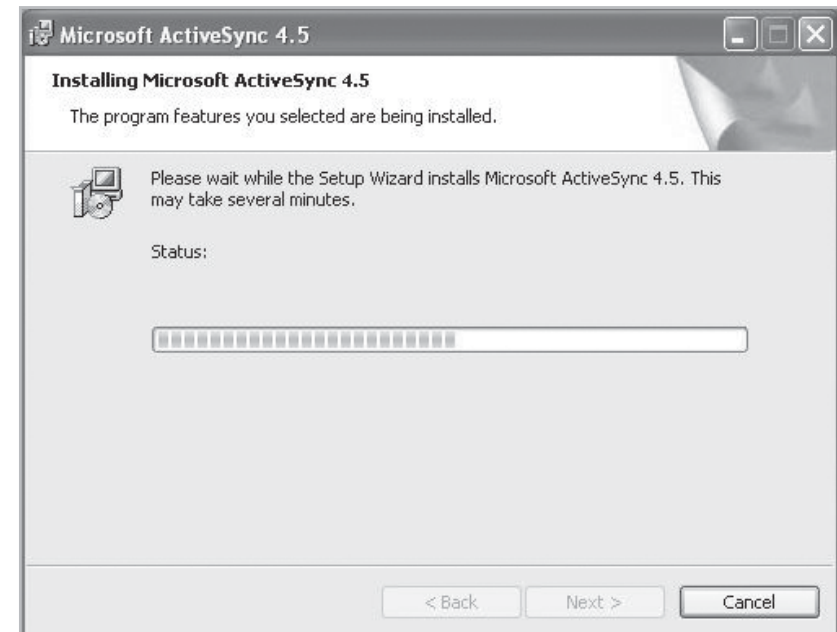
Microsoft ActiveSync 4.5

Installing Microsoft ActiveSync 4.5

The program features you selected are being installed.

Please wait while the Setup Wizard installs Microsoft ActiveSync 4.5. This may take several minutes.

Status:

< Back

Next >

Cancel